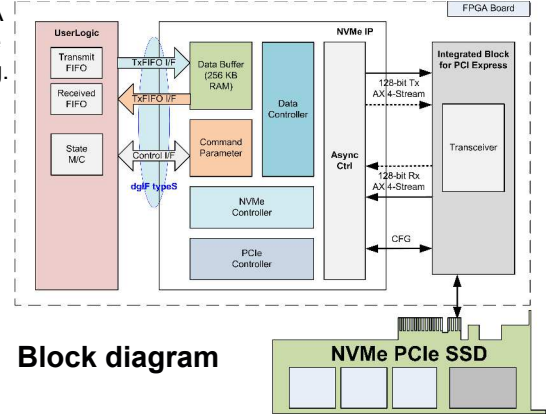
FPGA Board

UserLogic

Transmit FIFO

Received FIFO

State M/C

TxFIFO I/F

TxFIFO I/F

Control I/F

dgIF typeS

NVMe IP

Data Buffer (256 KB RAM)

Command Parameter

Data Controller

NVMe Controller

PCIe Controller

Async Ctrl

128-bit Tx AX 4-Stream

128-bit Rx AX 4-Stream

CFG

Integrated Block for PCI Express

Transceiver

Block diagram

NVMe PCIe SSD